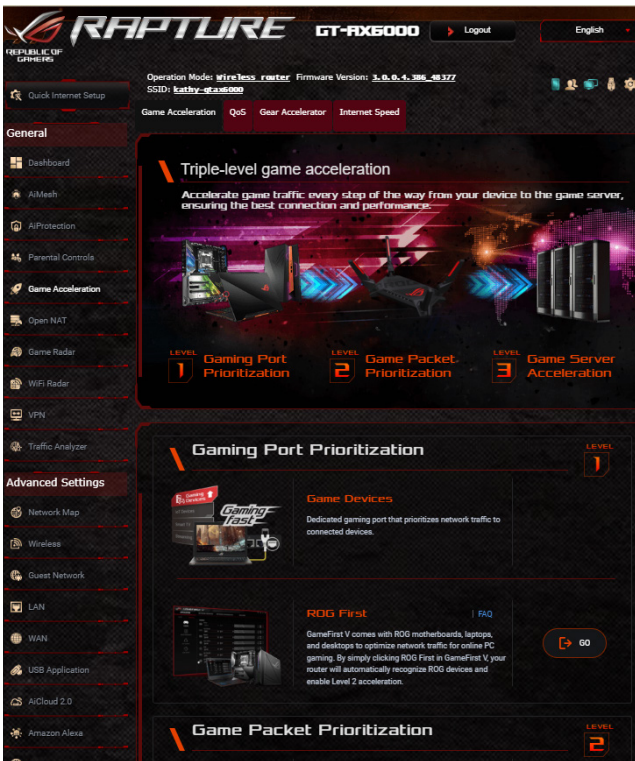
REPUBLIC OF GAMERS
RAPTURE GT-AX6000
Logout
English

Operation Mode: Wireless router Firmware Version: 3.0.0.4.386_48377
SSID: kathy-gtax6000

Quick Internet Setup
General
Dashboard
AiMesh
AiProtection
Parental Controls
Game Acceleration
Open NAT
Game Radar
WiFi Radar
VPN
Traffic Analyzer
Advanced Settings
Network Map
Wireless
Guest Network
LAN
WAN
USB Application
AiCloud 2.0
Amazon Alexa

Game Acceleration | QoS | Gear Accelerator | Internet Speed

Triple-level game acceleration
Accelerate game traffic every step of the way from your device to the game server, ensuring the best connection and performance.

LEVEL 1 Gaming Port Prioritization
LEVEL 2 Game Packet Prioritization
LEVEL 3 Game Server Acceleration

Gaming Port Prioritization
LEVEL 1

Gaming fast

Game Devices
Dedicated gaming port that prioritizes network traffic to connected devices.

ROG First
| FAQ
GameFirst V comes with ROG motherboards, laptops, and desktops to optimize network traffic for online PC gaming. By simply clicking ROG First in GameFirst V, your router will automatically recognize ROG devices and enable Level 2 acceleration.
GO

Game Packet Prioritization
LEVEL 2